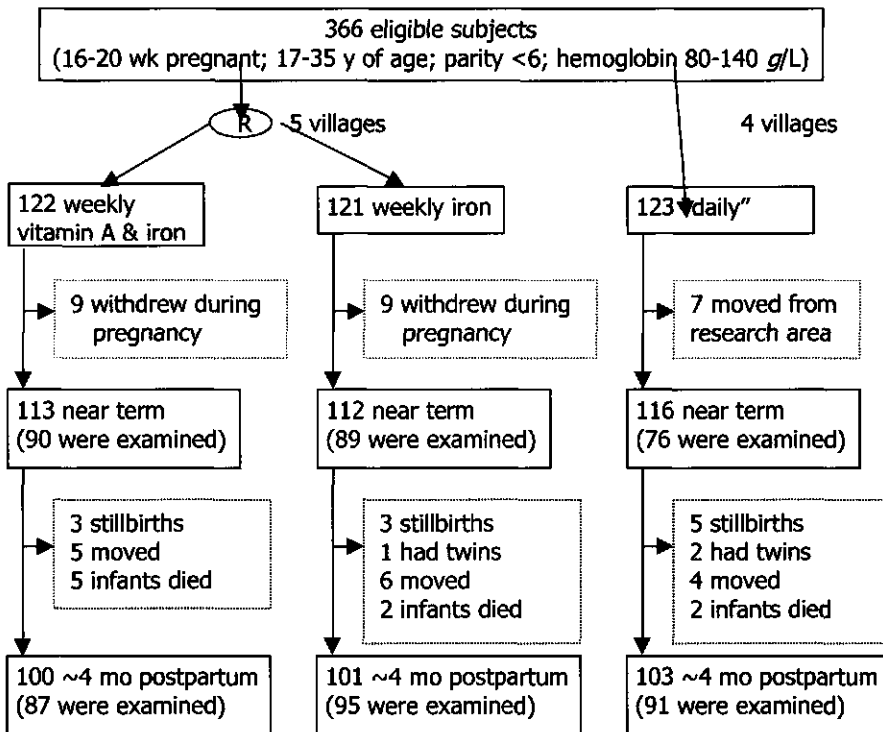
366 eligible subjects
(16-20 wk pregnant; 17-35 y of age; parity <6; hemoglobin 80-140 *g*/L)

R

5 villages

4 villages

122 weekly vitamin A & iron

121 weekly iron

123 "daily"

9 withdrew during pregnancy

9 withdrew during pregnancy

7 moved from research area

113 near term
(90 were examined)

112 near term
(89 were examined)

116 near term
(76 were examined)

3 stillbirths
5 moved
5 infants died

3 stillbirths
1 had twins
6 moved
2 infants died

5 stillbirths
2 had twins
4 moved
2 infants died

100 ~4 mo postpartum
(87 were examined)

101 ~4 mo postpartum
(95 were examined)

103 ~4 mo postpartum
(91 were examined)